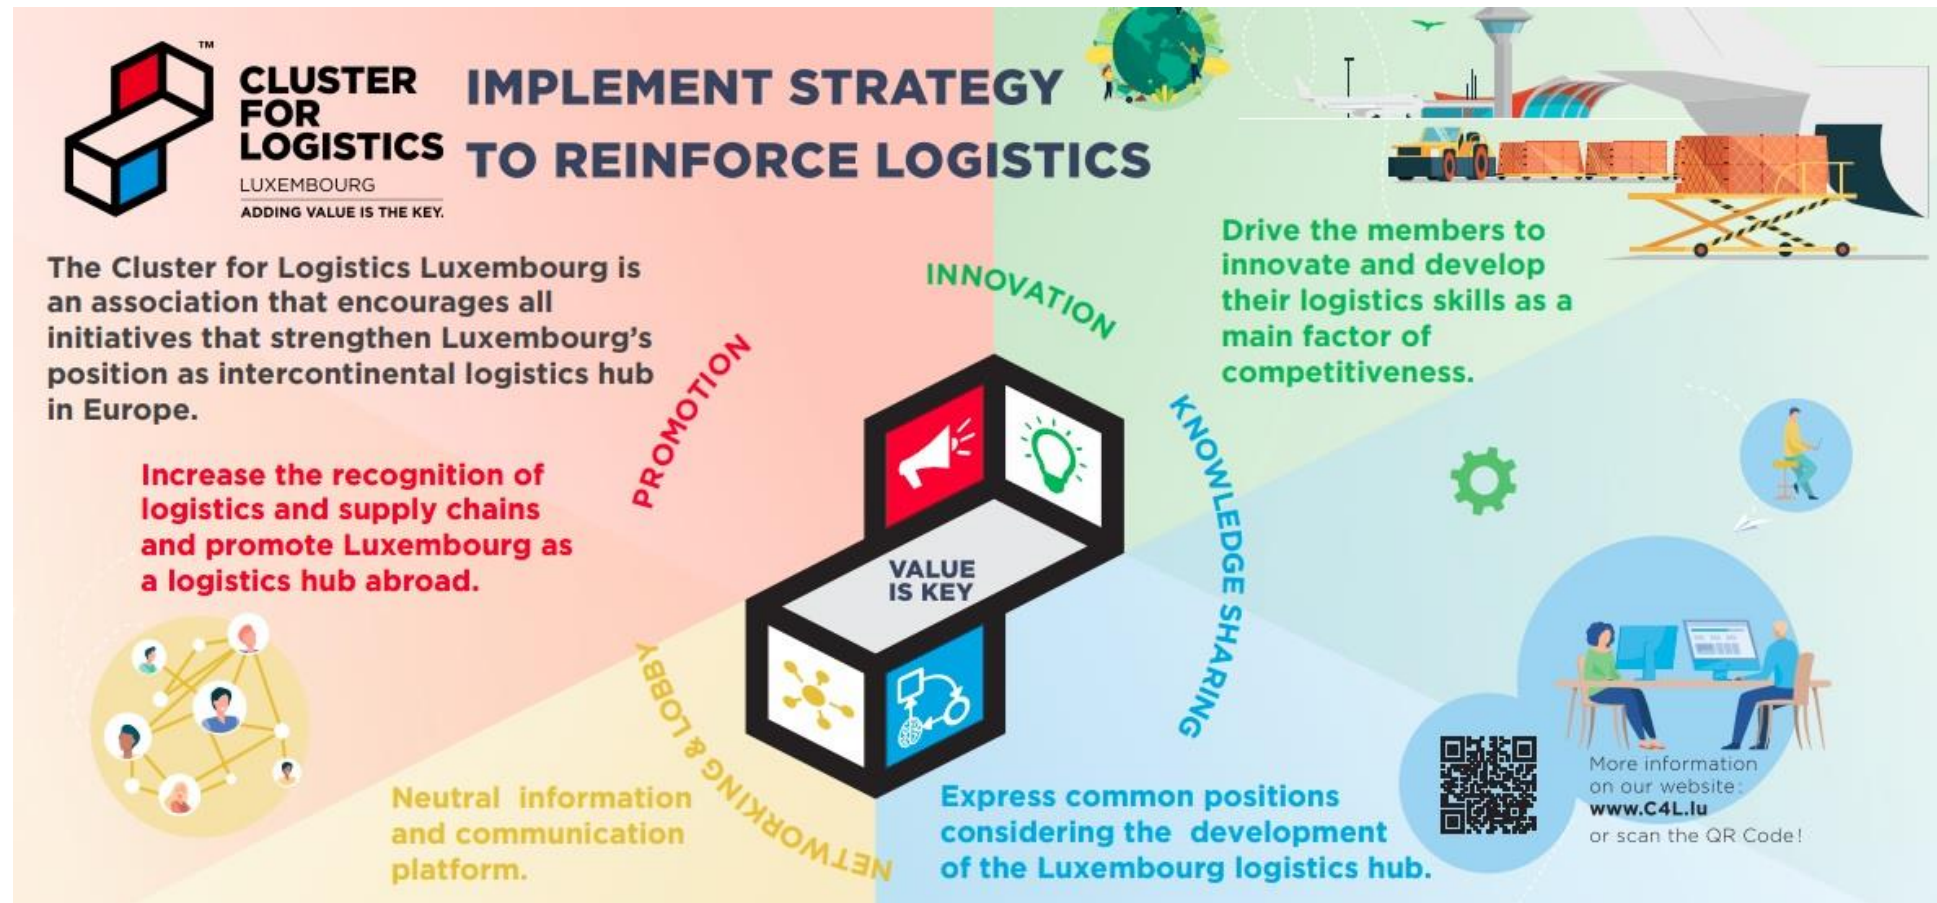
CLUSTER FOR LOGISTICS
LUXEMBOURG
ADDING VALUE IS THE KEY.

IMPLEMENT STRATEGY TO REINFORCE LOGISTICS

The Cluster for Logistics Luxembourg is an association that encourages all initiatives that strengthen Luxembourg's position as intercontinental logistics hub in Europe.

Drive the members to innovate and develop their logistics skills as a main factor of competitiveness.

INNOVATION

PROMOTION

KNOWLEDGE SHARING

NETWORKING & LOBBY

VALUE IS KEY

Increase the recognition of logistics and supply chains and promote Luxembourg as a logistics hub abroad.

Neutral information and communication platform.

Express common positions considering the development of the Luxembourg logistics hub.

More information on our website:
www.C4L.lu
or scan the QR Code!